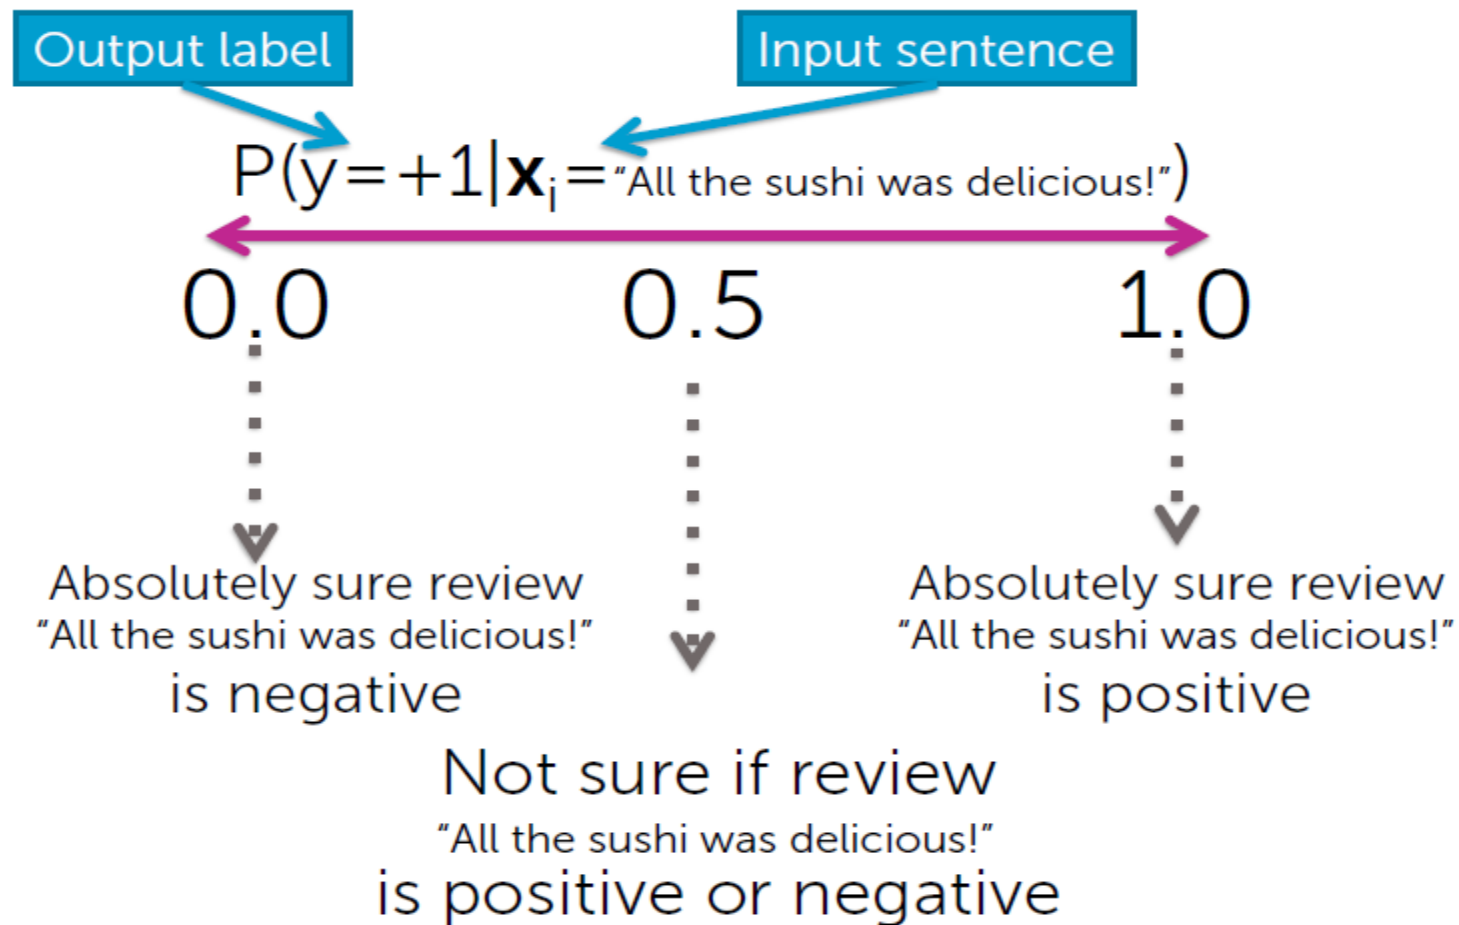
Output label

Input sentence

$P(y=+1|\mathbf{x}_i=$ “All the sushi was delicious!”$)$

0.0

0.5

1.0

Absolutely sure review “All the sushi was delicious!” is negative

Absolutely sure review “All the sushi was delicious!” is positive

Not sure if review “All the sushi was delicious!” is positive or negative